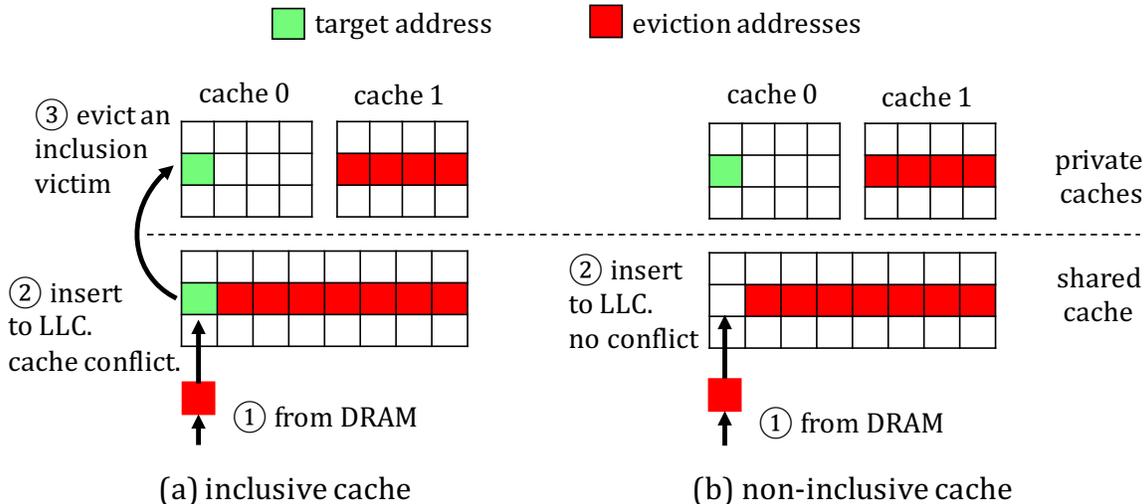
target address
eviction addresses

cache 0
cache 1
③ evict an inclusion victim

cache 0
cache 1

private caches

② insert to LLC. cache conflict.

② insert to LLC. no conflict

shared cache

① from DRAM

① from DRAM

(a) inclusive cache

(b) non-inclusive cache